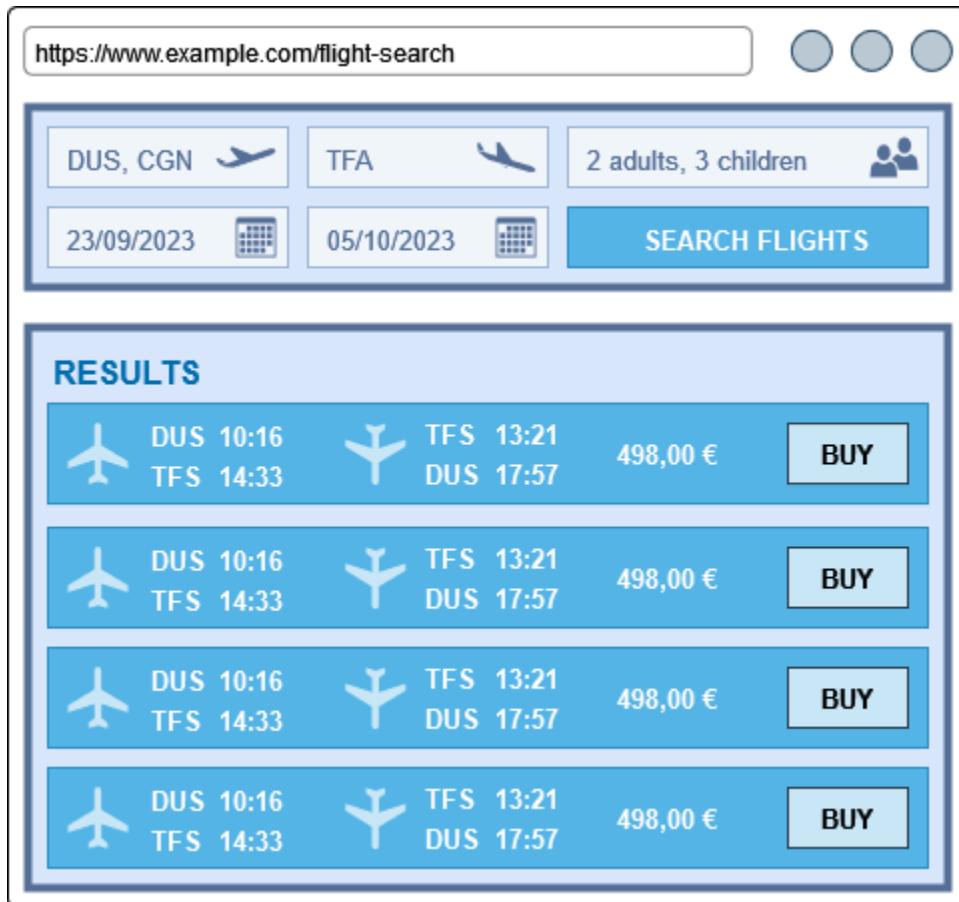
https://www.example.com/flight-search

DUS, CGN
TFA
2 adults, 3 children
23/09/2023
05/10/2023
SEARCH FLIGHTS

RESULTS

DUS 10:16
TFS 14:33
TFS 13:21
DUS 17:57
498,00 €
BUY

DUS 10:16
TFS 14:33
TFS 13:21
DUS 17:57
498,00 €
BUY

DUS 10:16
TFS 14:33
TFS 13:21
DUS 17:57
498,00 €
BUY

DUS 10:16
TFS 14:33
TFS 13:21
DUS 17:57
498,00 €
BUY